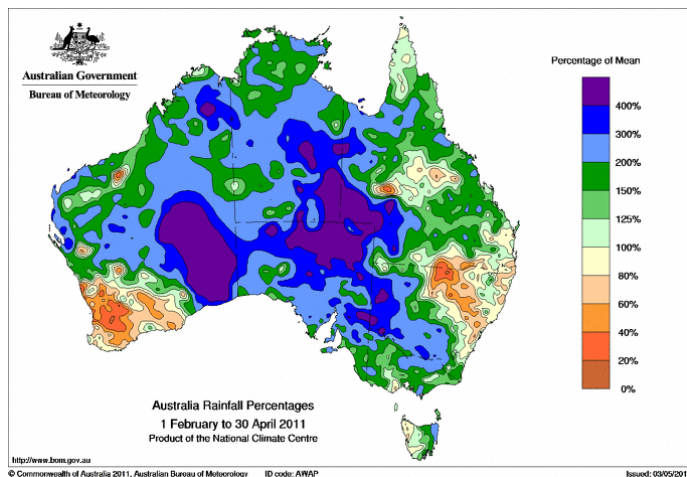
Australian Government
Bureau of Meteorology

Percentage of Mean
400%
300%
200%
150%
125%
100%
80%
60%
40%
20%
0%

Australia Rainfall Percentages
1 February to 30 April 2011
Product of the National Climate Centre

http://www.bom.gov.au
© Commonwealth of Australia 2011, Australian Bureau of Meteorology ID code: AWAP Issued: 03/05/201